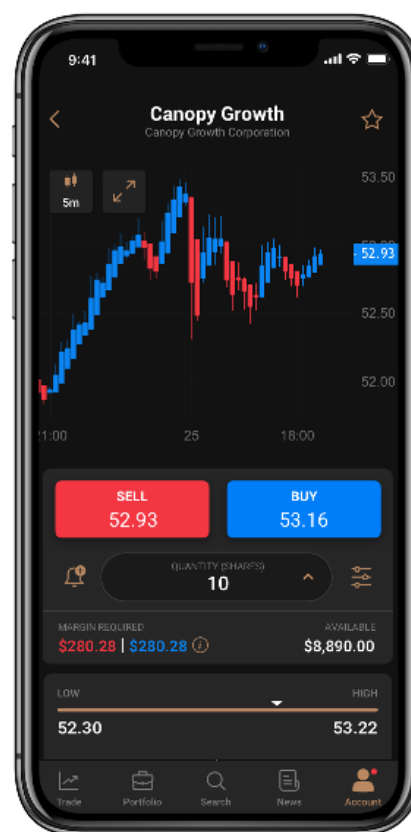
9:41

Canopy Growth
Canopy Growth Corporation

5m

53.50
52.93
52.50
52.00

21:00 25 18:00

SELL
52.93

BUY
53.16

QUANTITY (SHARES)
10

MARGIN REQUIRED
$280.28 | $280.28

AVAILABLE
$8,890.00

LOW
HIGH
52.30
53.22

Trade Portfolio Search News Account